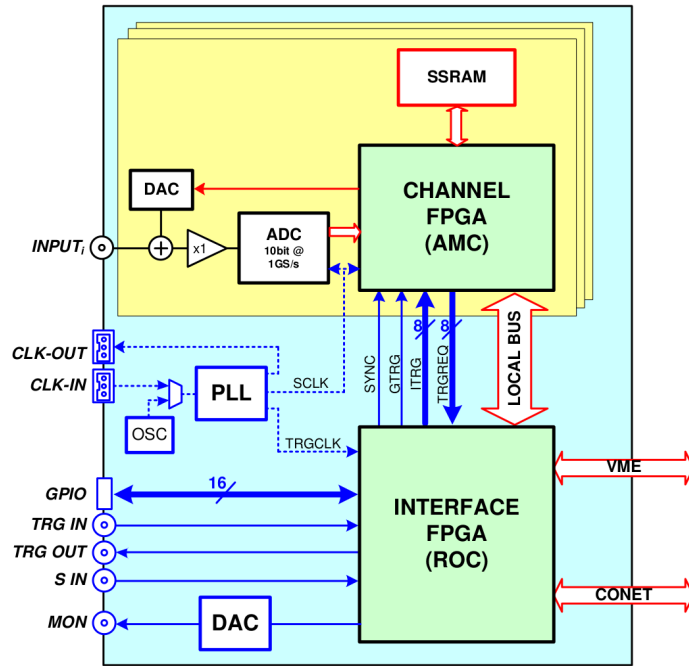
SSRAM

DAC

CHANNEL FPGA (AMC)

$INPUT_i$

x1

ADC 10bit @ 1GS/s

8

8

LOCAL BUS

CLK-OUT

CLK-IN

PLL

SCLK

SYNC

GTRG

ITRG

TRGREQ

OSC

TRGCLK

VME

GPIO

16

INTERFACE FPGA (ROC)

TRG IN

TRG OUT

S IN

CONET

MON

DAC